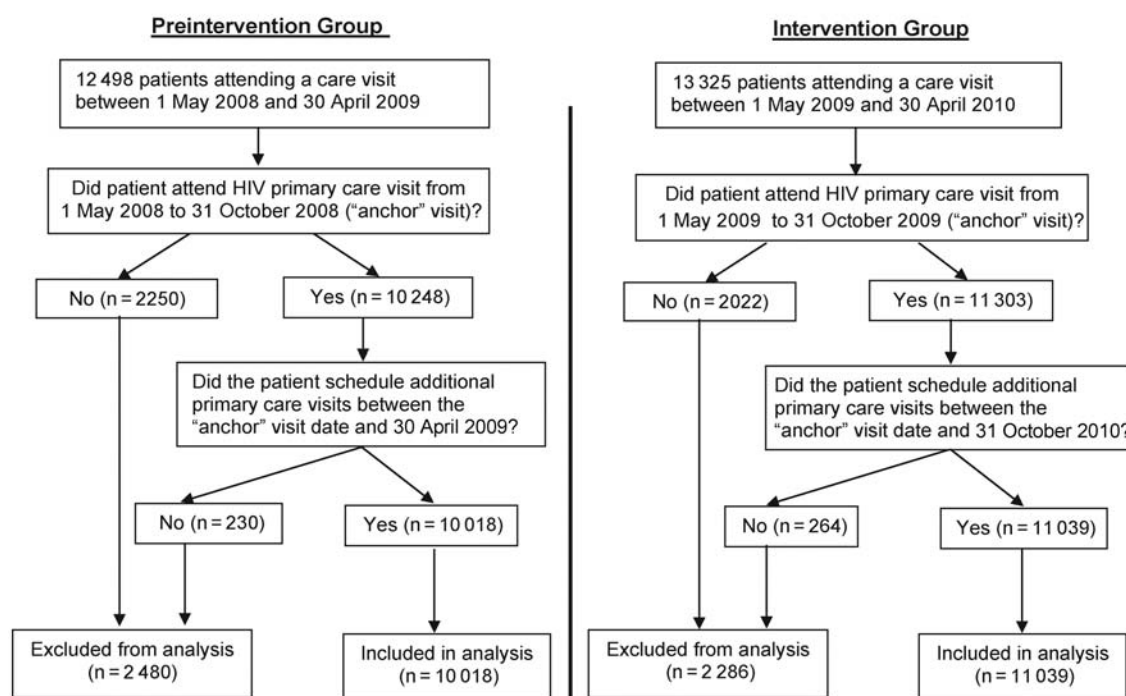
Preintervention Group

12 498 patients attending a care visit between 1 May 2008 and 30 April 2009

Did patient attend HIV primary care visit from 1 May 2008 to 31 October 2008 ("anchor" visit)?

No (n = 2250)

Yes (n = 10 248)

Did the patient schedule additional primary care visits between the "anchor" visit date and 30 April 2009?

No (n = 230)

Yes (n = 10 018)

Excluded from analysis (n = 2 480)

Included in analysis (n = 10 018)

Intervention Group

13 325 patients attending a care visit between 1 May 2009 and 30 April 2010

Did patient attend HIV primary care visit from 1 May 2009 to 31 October 2009 ("anchor" visit)?

No (n = 2022)

Yes (n = 11 303)

Did the patient schedule additional primary care visits between the "anchor" visit date and 31 October 2010?

No (n = 264)

Yes (n = 11 039)

Excluded from analysis (n = 2 286)

Included in analysis (n = 11 039)